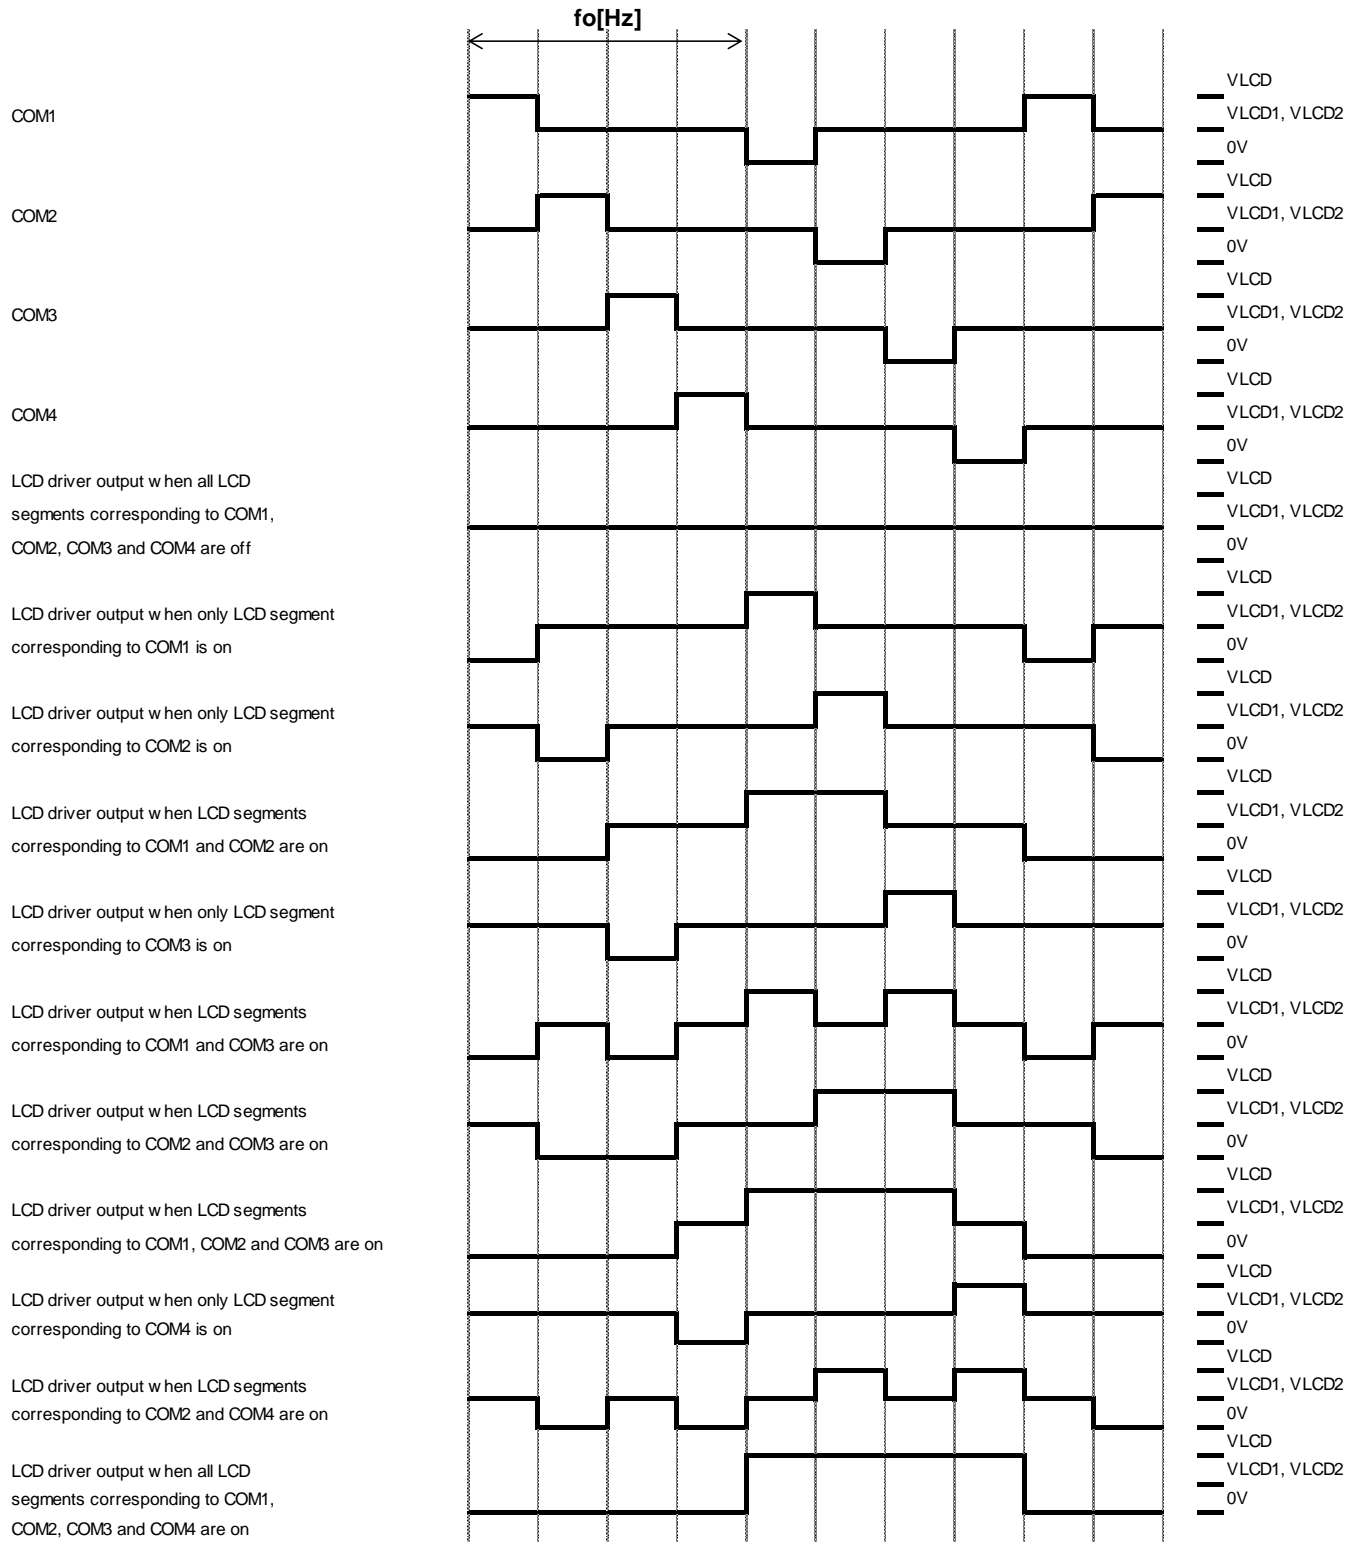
fo[Hz]

COM1

VLCD
VLCD1, VLCD2
0V

COM2

VLCD
VLCD1, VLCD2
0V

COM3

VLCD
VLCD1, VLCD2
0V

COM4

VLCD
VLCD1, VLCD2
0V

LCD driver output w hen all LCD segments corresponding to COM1, COM2, COM3 and COM4 are off

VLCD
VLCD1, VLCD2
0V

LCD driver output w hen only LCD segment corresponding to COM1 is on

VLCD
VLCD1, VLCD2
0V

LCD driver output w hen only LCD segment corresponding to COM2 is on

VLCD
VLCD1, VLCD2
0V

LCD driver output w hen LCD segments corresponding to COM1 and COM2 are on

VLCD
VLCD1, VLCD2
0V

LCD driver output w hen only LCD segment corresponding to COM3 is on

VLCD
VLCD1, VLCD2
0V

LCD driver output w hen LCD segments corresponding to COM1 and COM3 are on

VLCD
VLCD1, VLCD2
0V

LCD driver output w hen LCD segments corresponding to COM2 and COM3 are on

VLCD
VLCD1, VLCD2
0V

LCD driver output w hen LCD segments corresponding to COM1, COM2 and COM3 are on

VLCD
VLCD1, VLCD2
0V

LCD driver output w hen only LCD segment corresponding to COM4 is on

VLCD
VLCD1, VLCD2
0V

LCD driver output w hen LCD segments corresponding to COM2 and COM4 are on

VLCD
VLCD1, VLCD2
0V

LCD driver output w hen all LCD segments corresponding to COM1, COM2, COM3 and COM4 are on

VLCD
VLCD1, VLCD2
0V